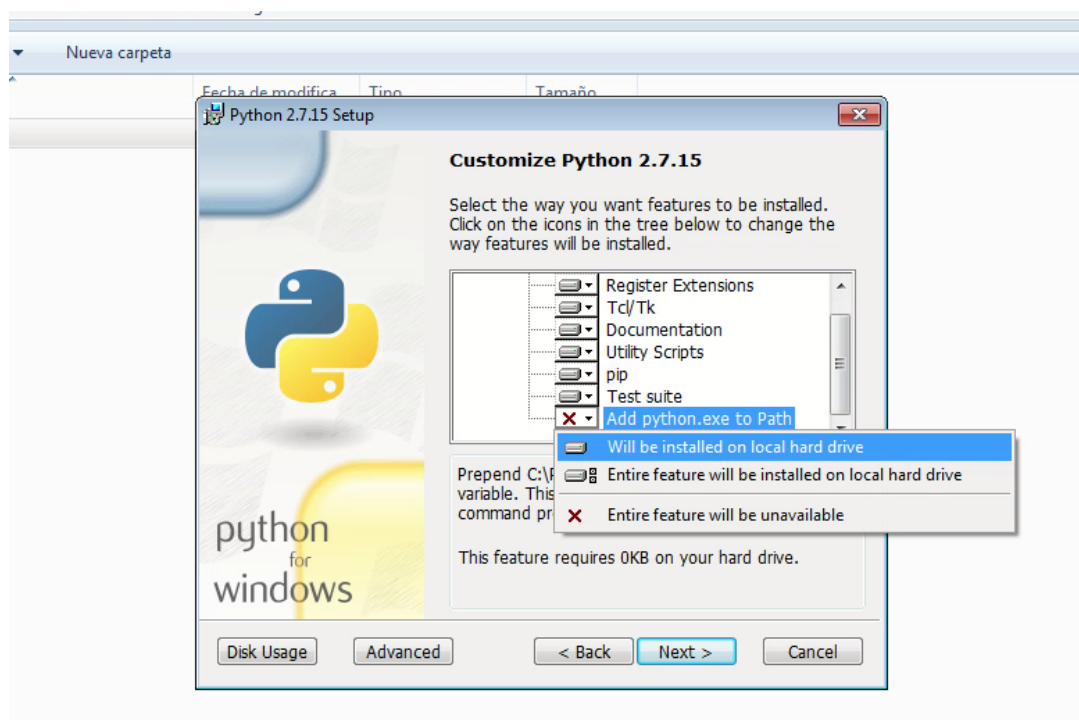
Nueva carpeta

Fecha de modifica Tipo Tamaño

Python 2.7.15 Setup

Customize Python 2.7.15

Select the way you want features to be installed. Click on the icons in the tree below to change the way features will be installed.

Register Extensions
Tcl/Tk
Documentation
Utility Scripts
pip
Test suite
Add python.exe to Path

Will be installed on local hard drive
Entire feature will be installed on local hard drive
Entire feature will be unavailable

Prepend C:\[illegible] variable. This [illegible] command pr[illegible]

This feature requires 0KB on your hard drive.

python for windows

Disk Usage
Advanced
< Back
Next >
Cancel